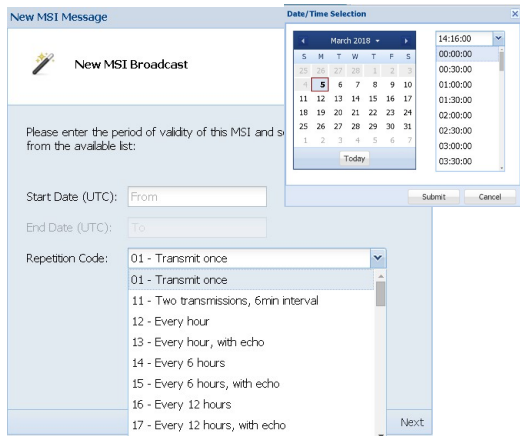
New MSI Message

New MSI Broadcast

Please enter the period of validity of this MSI and se from the available list:

Start Date (UTC): From

End Date (UTC): To

Repetition Code: 01 - Transmit once

01 - Transmit once
11 - Two transmissions, 6min interval
12 - Every hour
13 - Every hour, with echo
14 - Every 6 hours
15 - Every 6 hours, with echo
16 - Every 12 hours
17 - Every 12 hours, with echo

Next

Date/Time Selection

March 2018

| S | M | T | W | T | F | S |
|---|---|---|---|---|---|---|
| 25 | 26 | 27 | 28 | 1 | 2 | 3 |
| 4 | 5 | 6 | 7 | 8 | 9 | 10 |
| 11 | 12 | 13 | 14 | 15 | 16 | 17 |
| 18 | 19 | 20 | 21 | 22 | 23 | 24 |
| 25 | 26 | 27 | 28 | 29 | 30 | 31 |
| 1 | 2 | 3 | 4 | 5 | 6 | 7 |

Today

14:16:00
00:00:00
00:30:00
01:00:00
01:30:00
02:00:00
02:30:00
03:00:00
03:30:00

Submit Cancel